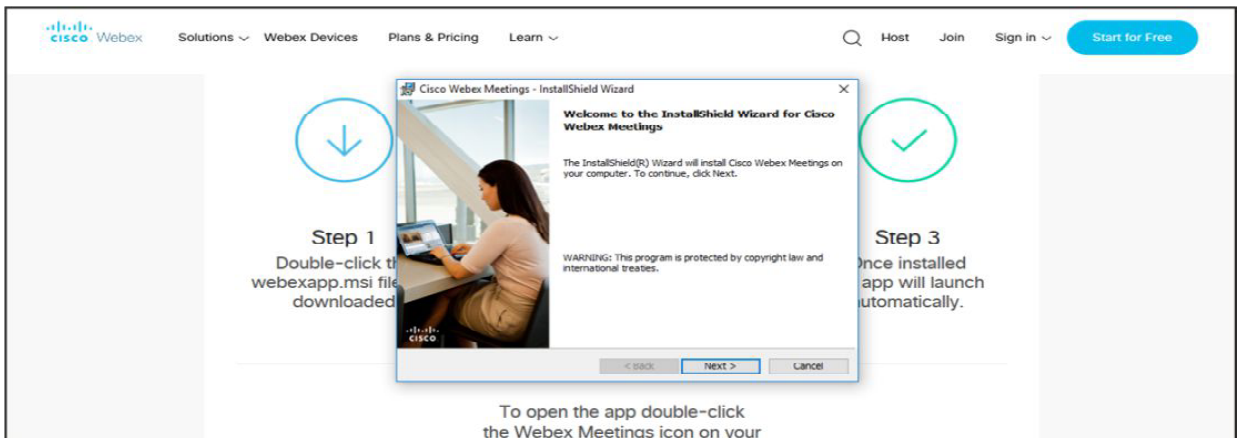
cisco Webex Solutions Webex Devices Plans & Pricing Learn Host Join Sign in Start for Free

Cisco Webex Meetings - InstallShield Wizard

Welcome to the InstallShield Wizard for Cisco Webex Meetings

The InstallShield(R) Wizard will install Cisco Webex Meetings on your computer. To continue, click Next.

WARNING: This program is protected by copyright law and international treaties.

cisco

< Back Next > Cancel

Step 1
Double-click th webexapp.msi fil downloaded

Step 3
Once installed app will launch automatically.

To open the app double-click the Webex Meetings icon on your